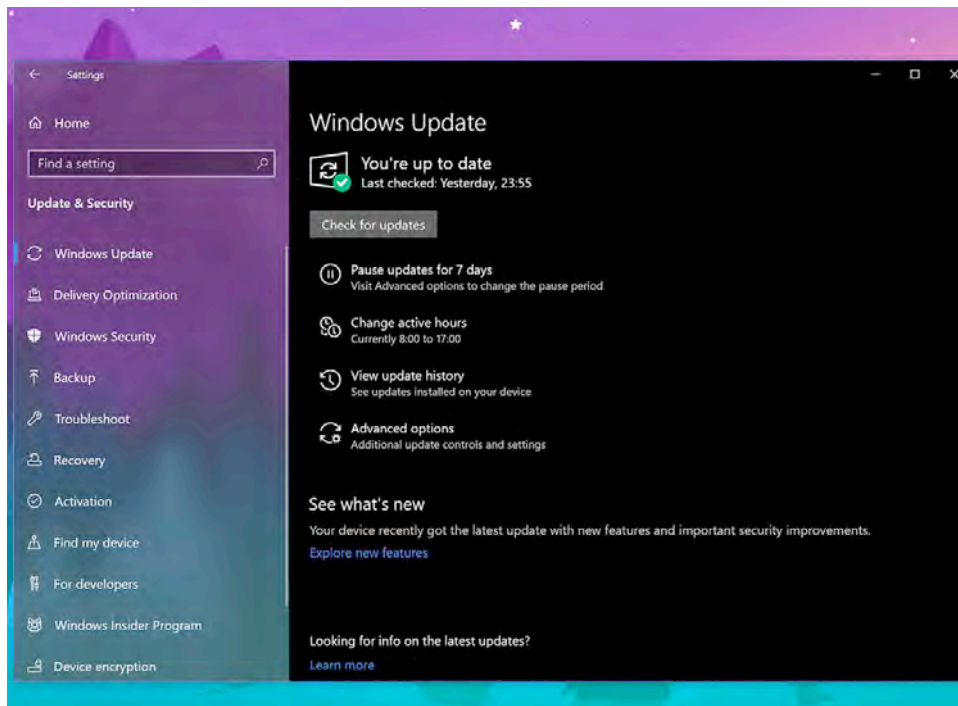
Settings

Home

Find a setting

Update & Security

Windows Update

Delivery Optimization

Windows Security

Backup

Troubleshoot

Recovery

Activation

Find my device

For developers

Windows Insider Program

Device encryption

Windows Update

You're up to date
Last checked: Yesterday, 23:55

Check for updates

Pause updates for 7 days
Visit Advanced options to change the pause period

Change active hours
Currently 8:00 to 17:00

View update history
See updates installed on your device

Advanced options
Additional update controls and settings

See what's new

Your device recently got the latest update with new features and important security improvements.

Explore new features

Looking for info on the latest updates?

Learn more